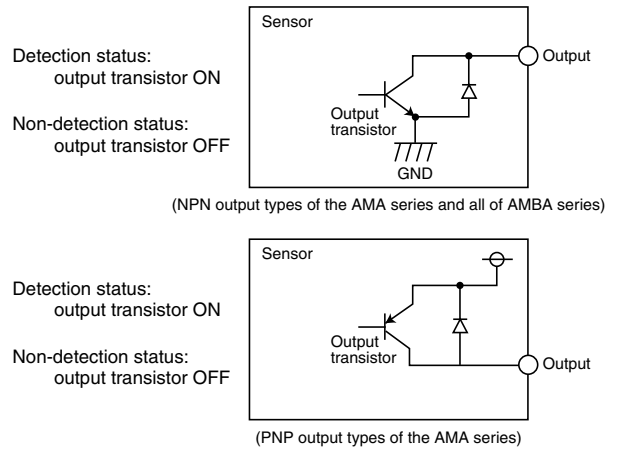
Detection status:
output transistor ON

Non-detection status:
output transistor OFF

Sensor

Output

Output transistor

GND

(NPN output types of the AMA series and all of AMBA series)

Detection status:
output transistor ON

Non-detection status:
output transistor OFF

Sensor

Output transistor

Output

(PNP output types of the AMA series)